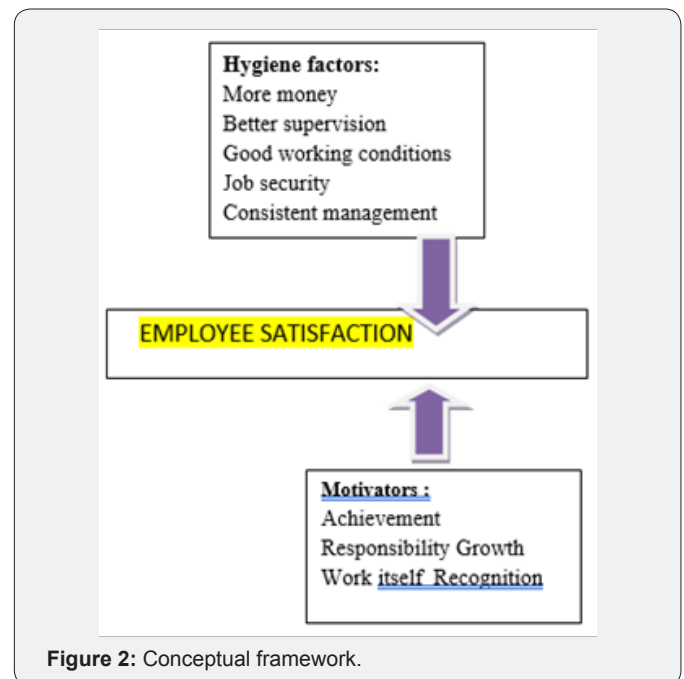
**Hygiene factors:**
More money
Better supervision
Good working conditions
Job security
Consistent management

EMPLOYEE SATISFACTION

**Motivators :**
Achievement
Responsibility Growth
Work itself Recognition

**Figure 2:** Conceptual framework.